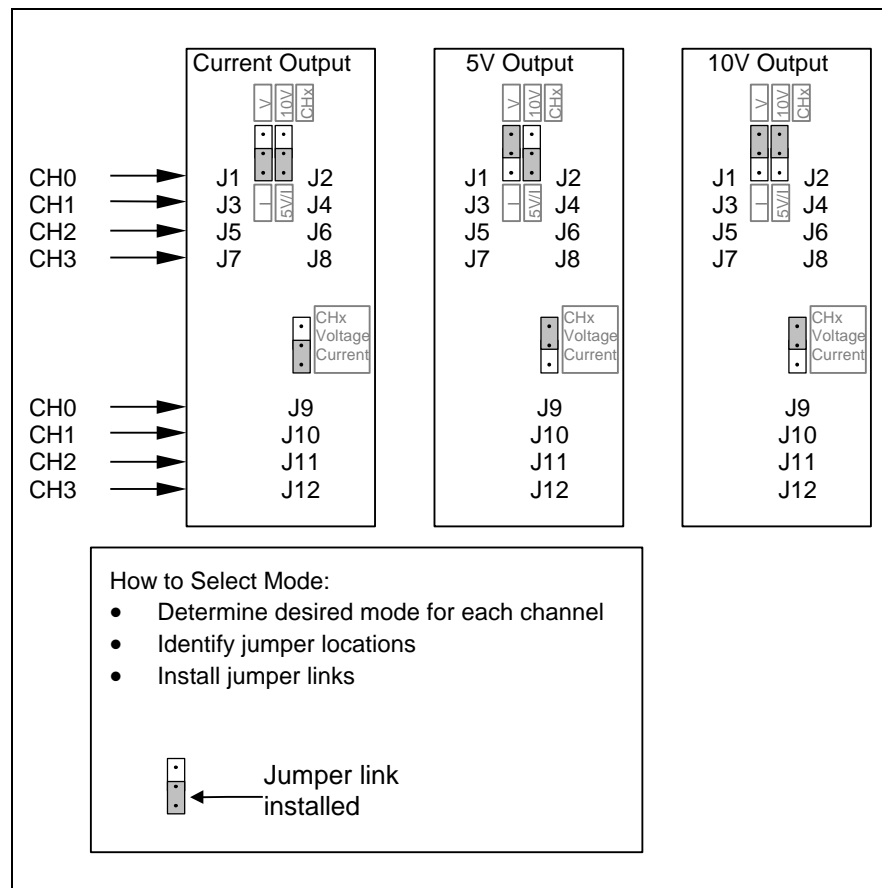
Current Output

V 10V CHx

CH0 J1 J2
CH1 J3 J4
CH2 J5 J6
CH3 J7 J8

I 5V/I

CHx Voltage Current

CH0 J9
CH1 J10
CH2 J11
CH3 J12

5V Output

V 10V CHx

J1 J2
J3 J4
J5 J6
J7 J8

I 5V/I

CHx Voltage Current

J9
J10
J11
J12

10V Output

V 10V CHx

J1 J2
J3 J4
J5 J6
J7 J8

I 5V/I

CHx Voltage Current

J9
J10
J11
J12

How to Select Mode:
• Determine desired mode for each channel
• Identify jumper locations
• Install jumper links

Jumper link installed